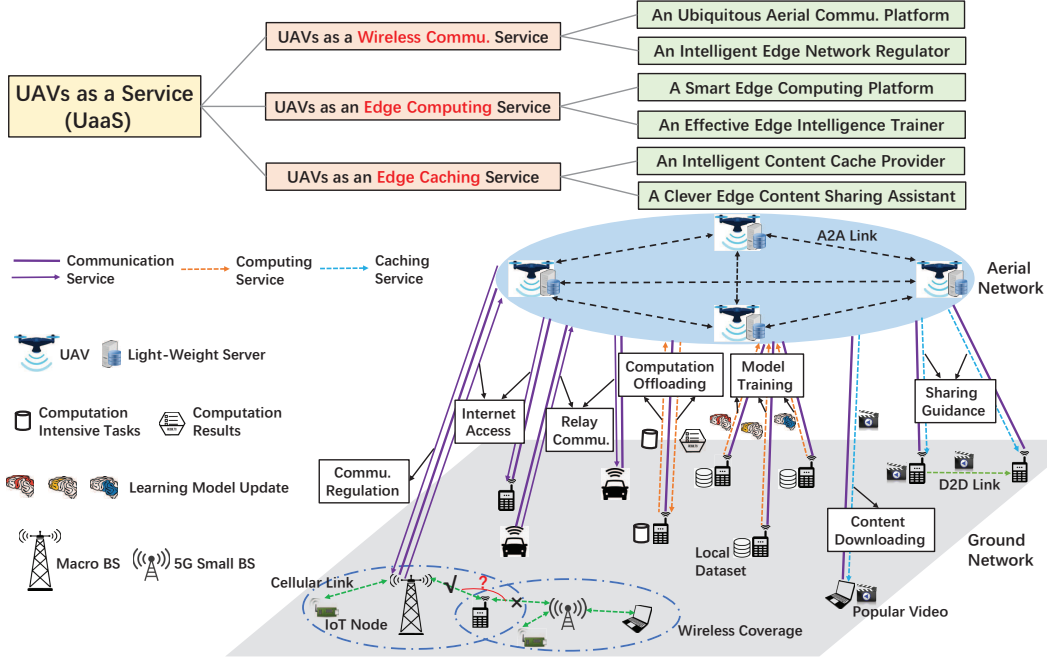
UAVs as a Service (UaaS)

UAVs as a Wireless Commu. Service
An Ubiquitous Aerial Commu. Platform
An Intelligent Edge Network Regulator

UAVs as an Edge Computing Service
A Smart Edge Computing Platform
An Effective Edge Intelligence Trainer

UAVs as an Edge Caching Service
An Intelligent Content Cache Provider
A Clever Edge Content Sharing Assistant

Communication Service
Computing Service
Caching Service

UAV
Light-Weight Server
Computation Intensive Tasks
Computation Results
Learning Model Update
Macro BS
5G Small BS

A2A Link
Aerial Network
Computation Offloading
Model Training
Internet Access
Relay Commu.
Commu. Regulation
Sharing Guidance
D2D Link
Content Downloading
Local Dataset
Ground Network
Cellular Link
IoT Node
Wireless Coverage
Popular Video